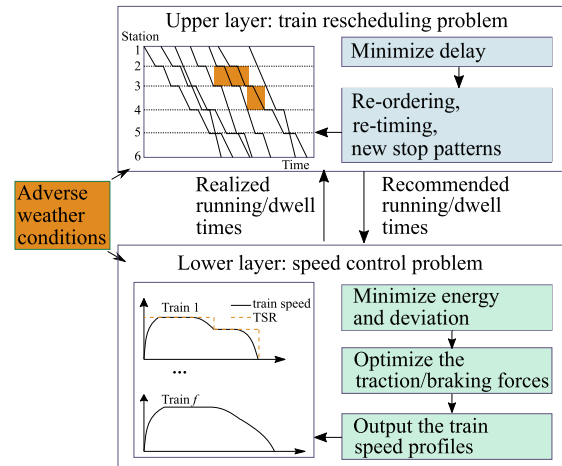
Upper layer: train rescheduling problem

Station

1

2

3

4

5

6

Time

Minimize delay

Re-ordering, re-timing, new stop patterns

Adverse weather conditions

Realized running/dwell times

Recommended running/dwell times

Lower layer: speed control problem

Train 1

train speed

TSR

...

Train $f$

Minimize energy and deviation

Optimize the traction/braking forces

Output the train speed profiles